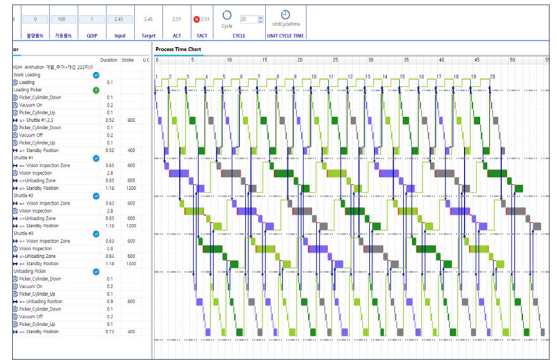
0 | 100 | 1 | 2.45 | 2.45 | 2.51 | 2.51 | 20

설양률% | 가동률% | QDIP | Input | Target | ACT | TACT | Cycle | CYCLE | UnitCycleTime | UNIT CYCLE TIME

or

Process Time Chart

Duration | Stroke | U.C

Work Loading
Loading | 0.1
Loading Picker
Picker_Cylinder_Down | 0.1
Vacuum On | 0.2
Picker_Cylinder_Up | 0.1
Shuttle #1,2,3 | 0.52 | 600
Picker_Cylinder_Down | 0.1
Vacuum Off | 0.2
Picker_Cylinder_Up | 0.1
Standby Position | 0.52 | 600
Shuttle #1
Vision Inspection Zone | 0.63 | 600
Vision Inspection | 2.8
Unloading Zone | 0.63 | 600
Standby Position | 1.18 | 1200
Shuttle #2
Vision Inspection Zone | 0.63 | 600
Vision Inspection | 2.8
Unloading Zone | 0.63 | 600
Standby Position | 1.18 | 1200
Shuttle #3
Vision Inspection Zone | 0.63 | 600
Vision Inspection | 2.8
Unloading Zone | 0.63 | 600
Standby Position | 1.18 | 1200
Unloading Picker
Picker_Cylinder_Down | 0.1
Vacuum On | 0.2
Picker_Cylinder_Up | 0.1
Unloading Position | 0.9 | 600
Picker_Cylinder_Down | 0.1
Vacuum Off | 0.2
Picker_Cylinder_Up | 0.1
Standby Position | 0.72 | 600

0 | 5 | 10 | 15 | 20 | 25 | 30 | 35 | 40 | 45 | 50 | 55